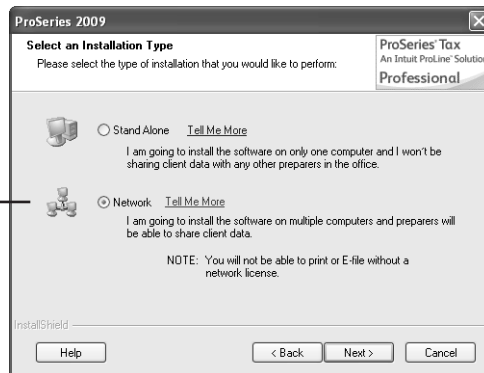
ProSeries 2009

Select an Installation Type
Please select the type of installation that you would like to perform:

ProSeries Tax
An Intuit ProLine Solution
Professional

Stand Alone Tell Me More
I am going to install the software on only one computer and I won't be sharing client data with any other preparers in the office.

Network Tell Me More
I am going to install the software on multiple computers and preparers will be able to share client data.

NOTE: You will not be able to print or E-file without a network license.

InstallShield

Help

< Back

Next >

Cancel